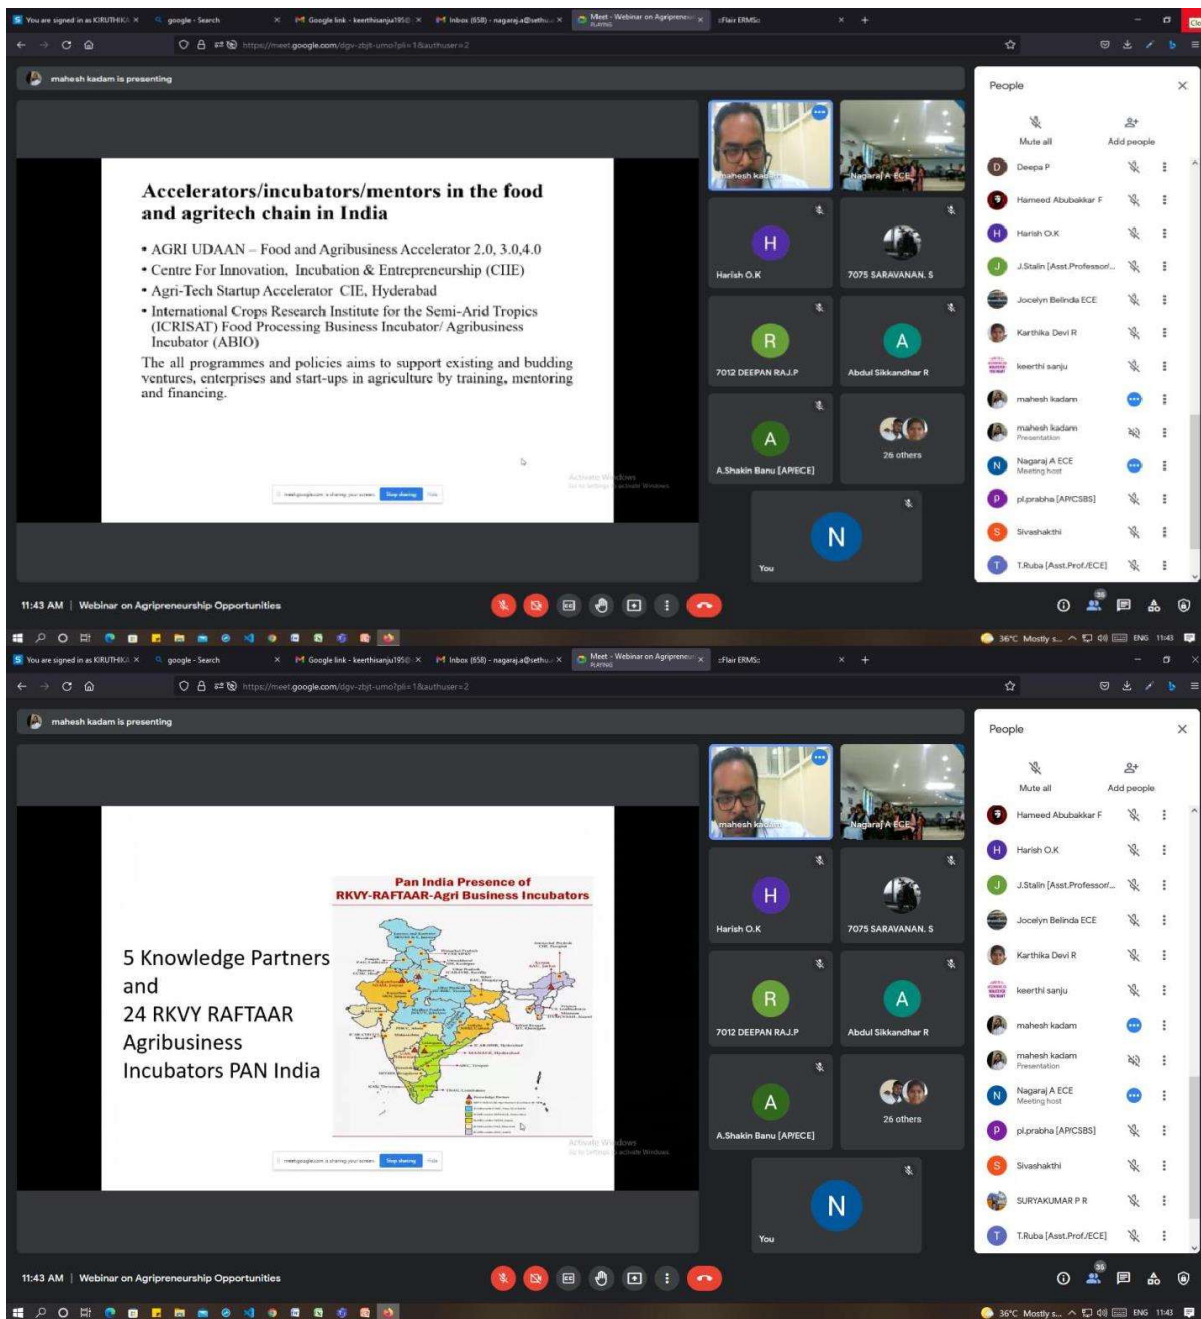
You are signed in as KIRUTHIKA | google - Search | Google link - keerthisanju195@ | Inbox (658) - nagaraj.a@sethu | Meet - Webinar on Agripreneur | Flair ERMS

https://meet.google.com/dgv-zbjt-umo?pli=1&authuser=2

mahesh kadam is presenting

Accelerators/incubators/mentors in the food and agritech chain in India

• AGRI UDAAN – Food and Agribusiness Accelerator 2.0, 3.0,4.0
• Centre For Innovation, Incubation & Entrepreneurship (CIIE)
• Agri-Tech Startup Accelerator CIE, Hyderabad
• International Crops Research Institute for the Semi-Arid Tropics (ICRISAT) Food Processing Business Incubator/ Agribusiness Incubator (ABIO)

The all programmes and policies aims to support existing and budding ventures, enterprises and start-ups in agriculture by training, mentoring and financing.

Activate Windows
Go to Settings to activate Windows.

meet.google.com is sharing your screen. Stop sharing Hide

mahesh kadam | Nagaraj A ECE | Harish O.K | 7075 SARAVANAN. S | 7012 DEEPAN RAJ.P | Abdul Sikkandhar R | A.Shakin Banu [AP/ECE] | 26 others | You

People
Mute all | Add people
Deepa P
Hameed Abubakkar F
Harish O.K
J.Stalin [Asst.Professor/...
Jocelyn Belinda ECE
Karthika Devi R
keerthi sanju
mahesh kadam
mahesh kadam
Presentation
Nagaraj A ECE
Meeting host
pl.prabha [AP/CSBS]
Sivashakthi
T.Ruba [Asst.Prof./ECE]

11:43 AM | Webinar on Agripreneurship Opportunities

36°C Mostly s... ENG 11:43

You are signed in as KIRUTHIKA | google - Search | Google link - keerthisanju195@ | Inbox (658) - nagaraj.a@sethu | Meet - Webinar on Agripreneur | Flair ERMS

https://meet.google.com/dgv-zbjt-umo?pli=1&authuser=2

mahesh kadam is presenting

Pan India Presence of RKVY-RAFTAAR-Agri Business Incubators

5 Knowledge Partners and 24 RKVY RAFTAAR Agribusiness Incubators PAN India

Activate Windows
Go to Settings to activate Windows.

meet.google.com is sharing your screen. Stop sharing Hide

mahesh kadam | Nagaraj A ECE | Harish O.K | 7075 SARAVANAN. S | 7012 DEEPAN RAJ.P | Abdul Sikkandhar R | A.Shakin Banu [AP/ECE] | 26 others | You

People
Mute all | Add people
Hameed Abubakkar F
Harish O.K
J.Stalin [Asst.Professor/...
Jocelyn Belinda ECE
Karthika Devi R
keerthi sanju
mahesh kadam
mahesh kadam
Presentation
Nagaraj A ECE
Meeting host
pl.prabha [AP/CSBS]
Sivashakthi
SURYAKUMAR P R
T.Ruba [Asst.Prof./ECE]

11:43 AM | Webinar on Agripreneurship Opportunities

36°C Mostly s... ENG 11:43